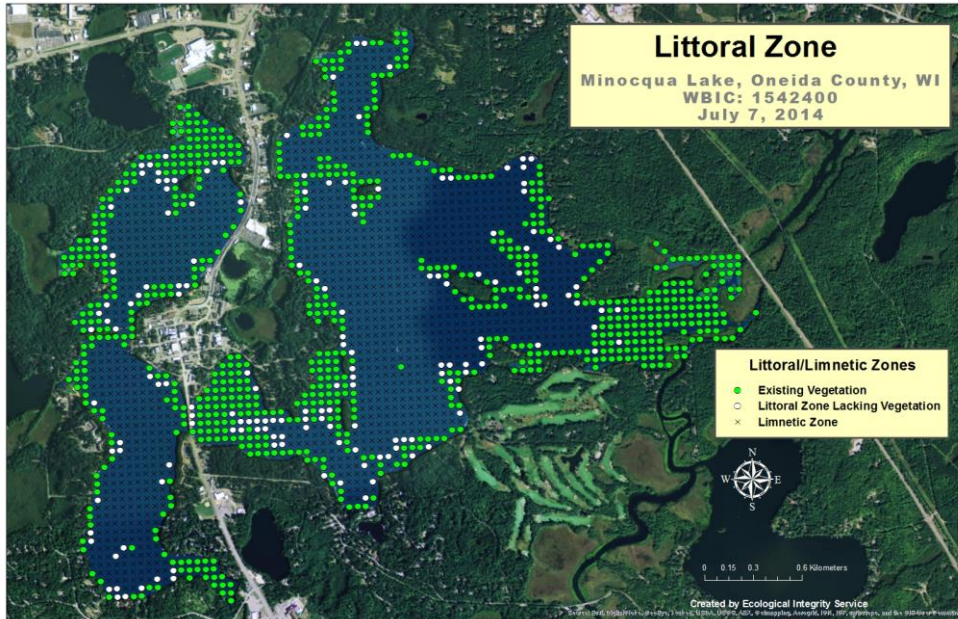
Littoral Zone
Minocqua Lake, Oneida County, WI
WBIC: 1542400
July 7, 2014

Littoral/Limnetic Zones
Existing Vegetation
Littoral Zone Lacking Vegetation
× Limnetic Zone

N
W E
S

0 0.15 0.3 0.6 Kilometers

Created by Ecological Integrity Service

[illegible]